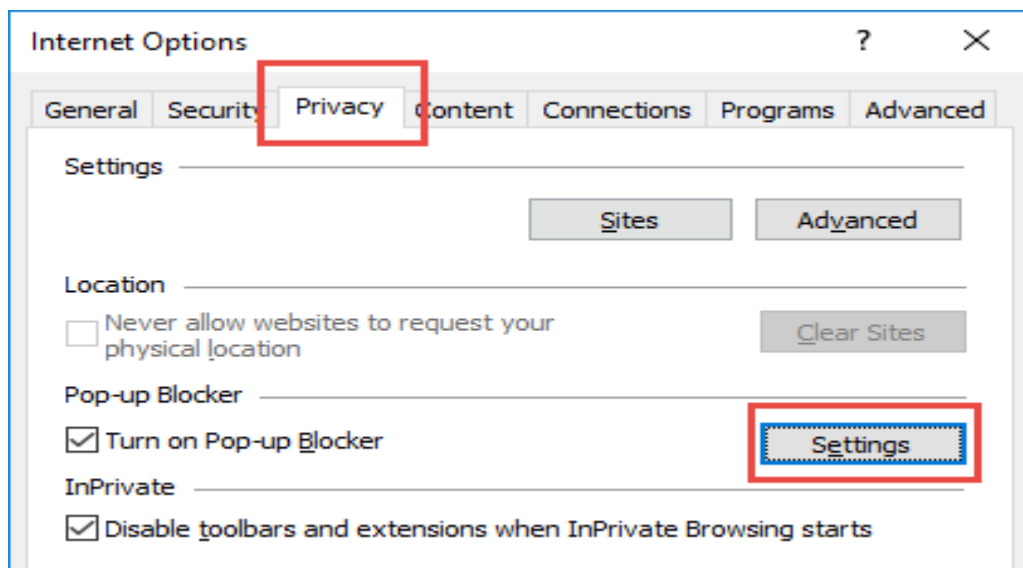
Internet Options

?

General | Security | Privacy | Content | Connections | Programs | Advanced

Settings

Sites

Advanced

Location

Never allow websites to request your physical location

Clear Sites

Pop-up Blocker

Turn on Pop-up Blocker

Settings

InPrivate

Disable toolbars and extensions when InPrivate Browsing starts